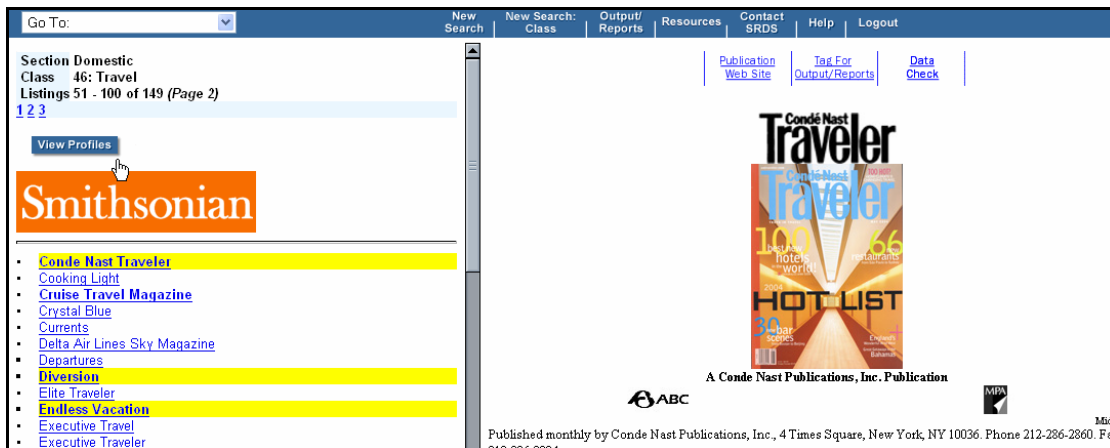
Go To:

New Search | New Search: Class | Output/ Reports | Resources | Contact SRDS | Help | Logout

Section Domestic
Class 46: Travel
Listings 51 - 100 of 149 *(Page 2)*
1 2 3

View Profiles

Smithsonian

- Conde Nast Traveler
- Cooking Light
- Cruise Travel Magazine
- Crystal Blue
- Currents
- Delta Air Lines Sky Magazine
- Departures
- Diversion
- Elite Traveler
- Endless Vacation
- Executive Travel
- Executive Traveler

Publication Web Site | Tag For Output/Reports | Data Check

Condé Nast Traveler

Condé Nast Traveler
100 best new hotels in the world
66 restaurants
2004
HOT LIST
30 bar scenes
Bahamas

A Conde Nast Publications, Inc. Publication

ABC

MPA

Mi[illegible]

Published monthly by Conde Nast Publications, Inc., 4 Times Square, New York, NY 10036. Phone 212-286-2860. F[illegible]